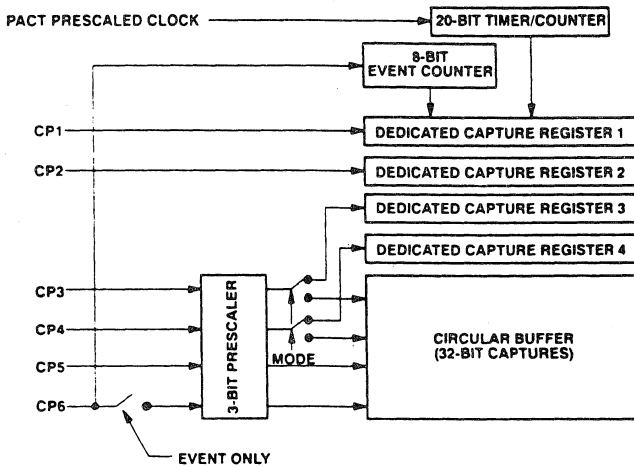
PACT PRESCALED CLOCK

20-BIT TIMER/COUNTER

8-BIT EVENT COUNTER

CP1

DEDICATED CAPTURE REGISTER 1

CP2

DEDICATED CAPTURE REGISTER 2

DEDICATED CAPTURE REGISTER 3

DEDICATED CAPTURE REGISTER 4

CP3

CP4

CP5

CP6

3-BIT PRESCALER

MODE

CIRCULAR BUFFER (32-BIT CAPTURES)

EVENT ONLY